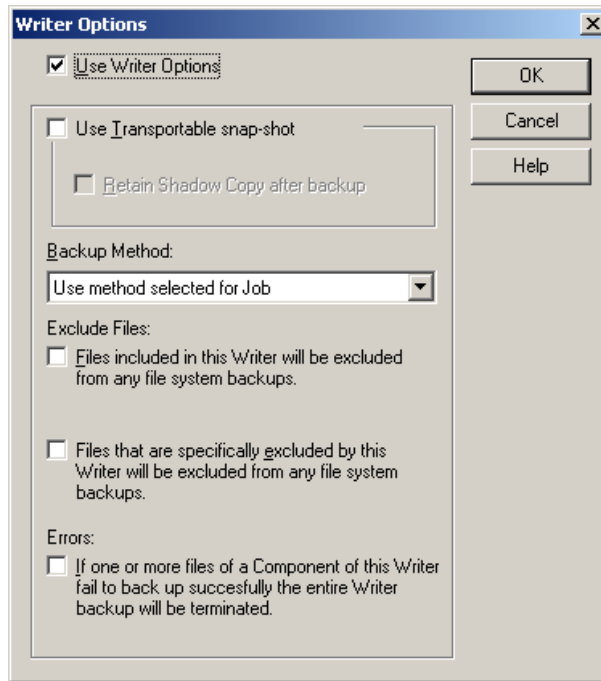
Writer Options

Use Writer Options

OK

Cancel

Help

Use Transportable snap-shot

Retain Shadow Copy after backup

Backup Method:

Use method selected for Job

Exclude Files:

Files included in this Writer will be excluded from any file system backups.

Files that are specifically excluded by this Writer will be excluded from any file system backups.

Errors:

If one or more files of a Component of this Writer fail to back up succesfully the entire Writer backup will be terminated.